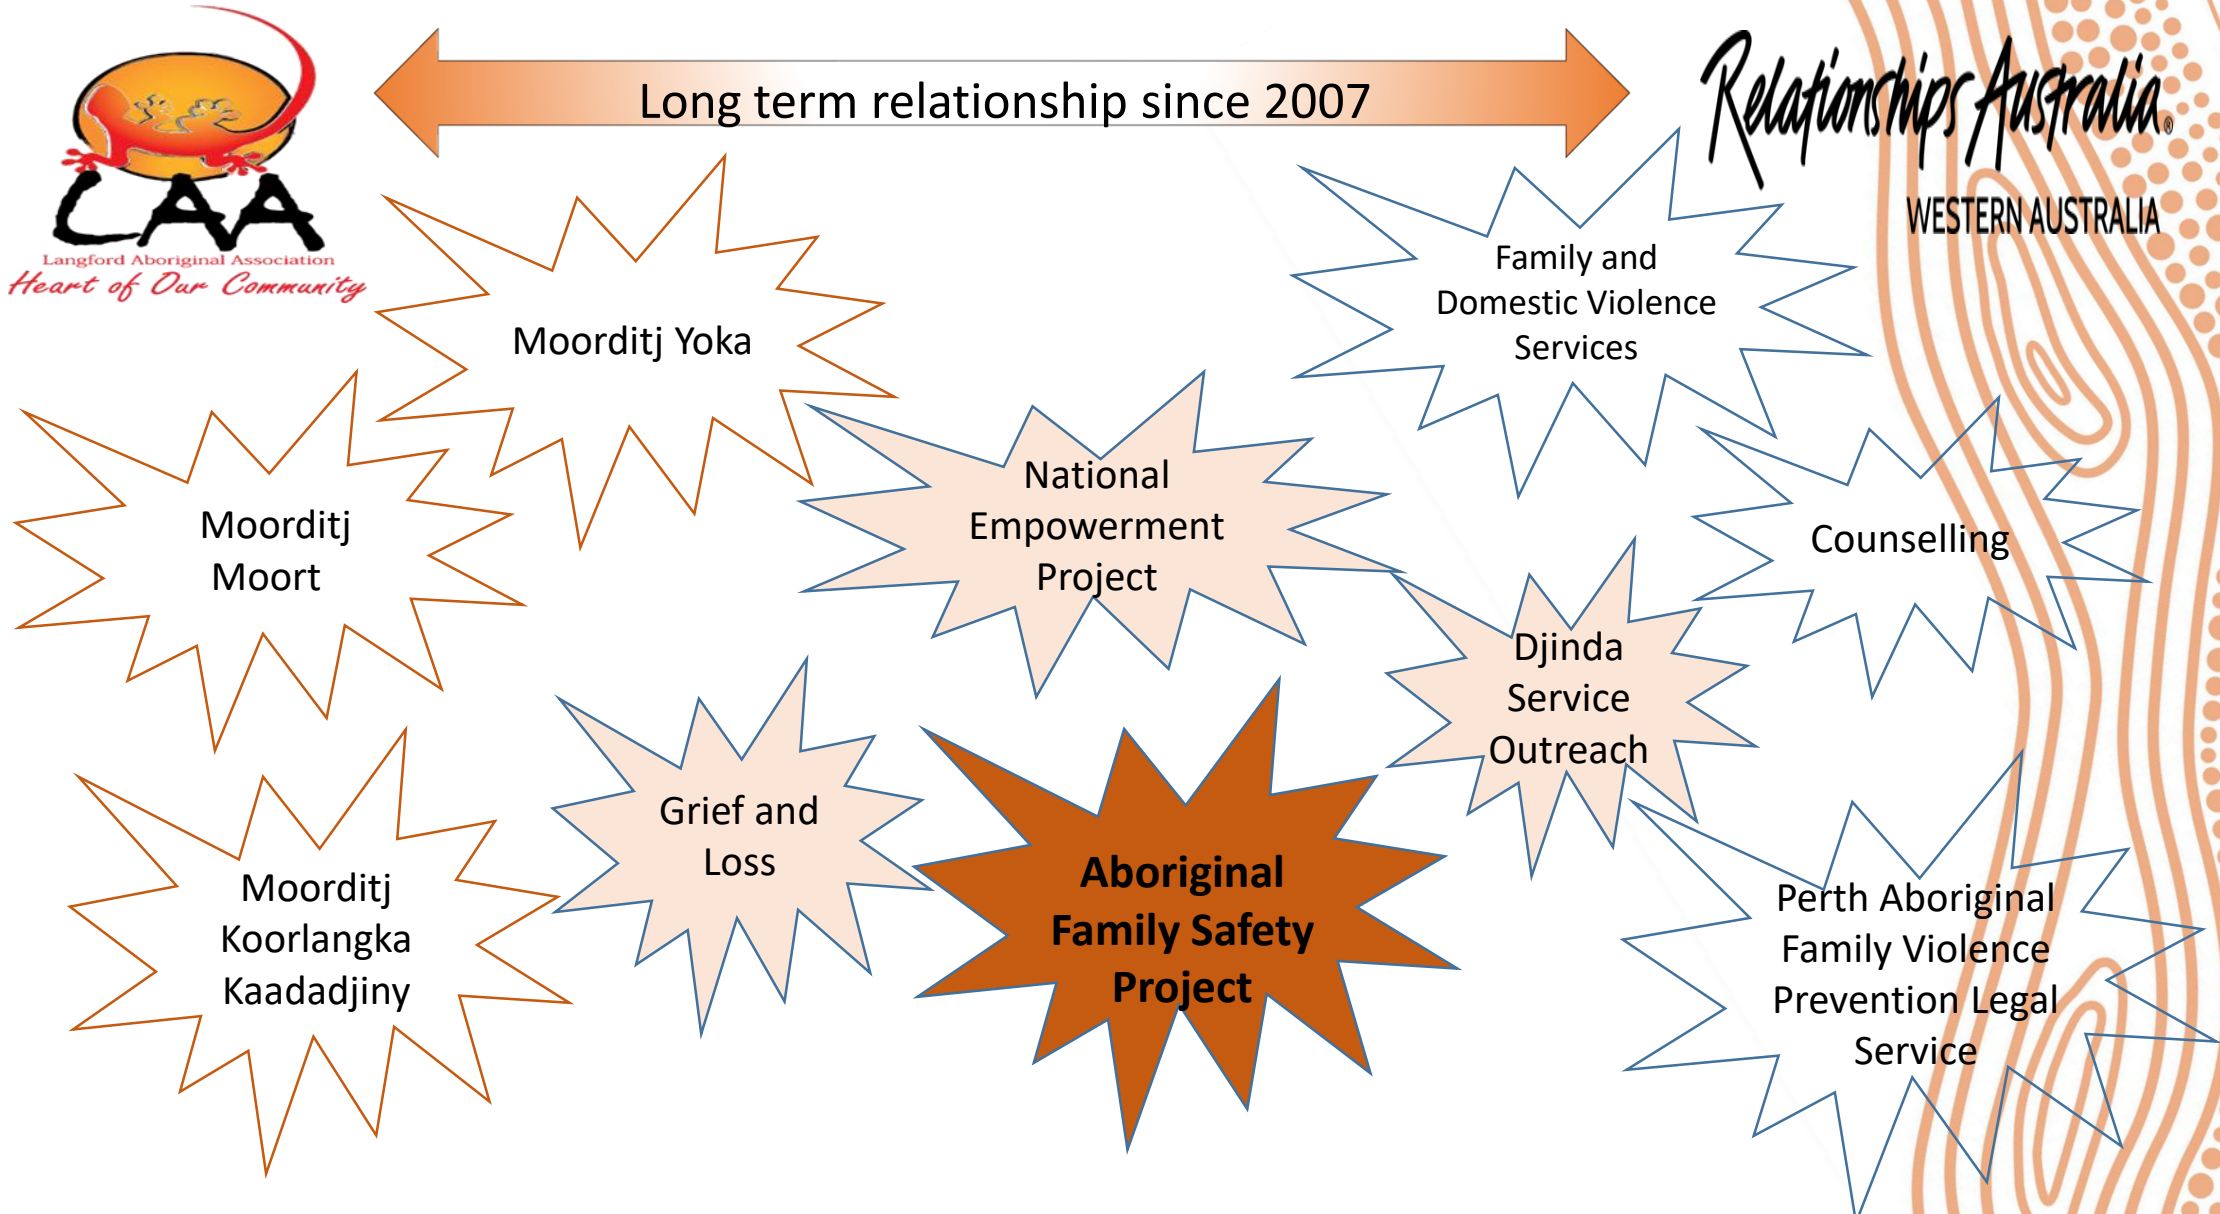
LAA
Langford Aboriginal Association
Heart of Our Community

Long term relationship since 2007

Relationships Australia®
WESTERN AUSTRALIA

Moorditj Yoka

Family and Domestic Violence Services

Moorditj Moort

National Empowerment Project

Counselling

Djinda Service Outreach

Grief and Loss

Aboriginal Family Safety Project

Moorditj Koorlangka Kaadadjiny

Perth Aboriginal Family Violence Prevention Legal Service